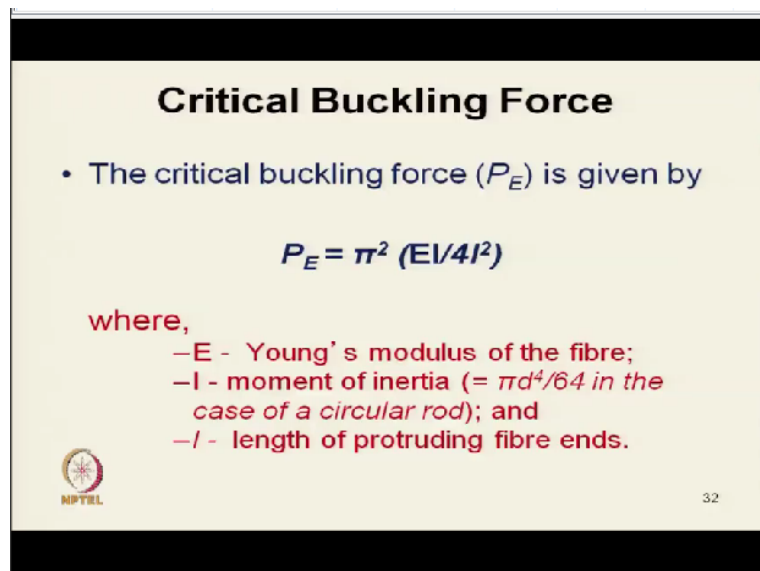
Critical Buckling Force

• The critical buckling force ($P_E$) is given by

$P_E = \pi^2 (EI/4l^2)$

where,

–E - Young's modulus of the fibre;

–I - moment of inertia (= $\pi d^4/64$ in the case of a circular rod); and

–$l$ - length of protruding fibre ends.

NPTEL

32